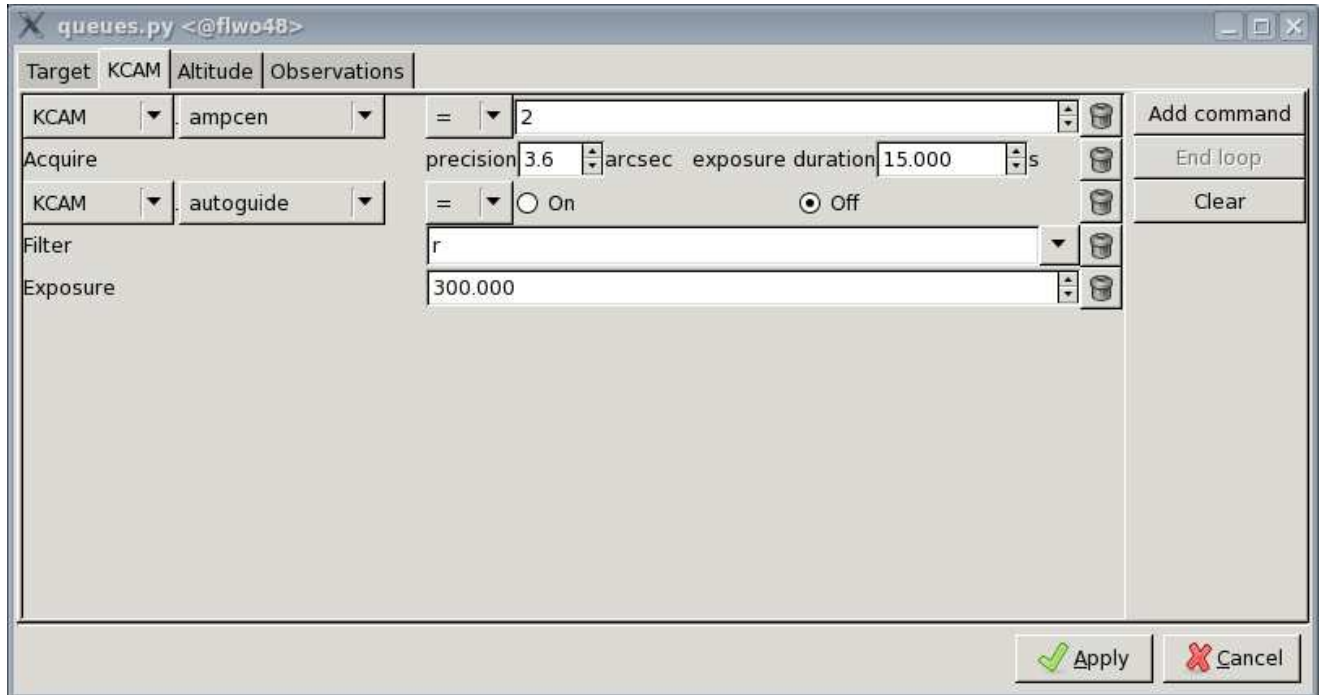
queues.py <@flwo48>

Target KCAM Altitude Observations

KCAM . ampcen = 2

Add command

Acquire precision 3.6 arcsec exposure duration 15.000 s

End loop

KCAM . autoguide = On Off

Clear

Filter r

Exposure 300.000

Apply Cancel